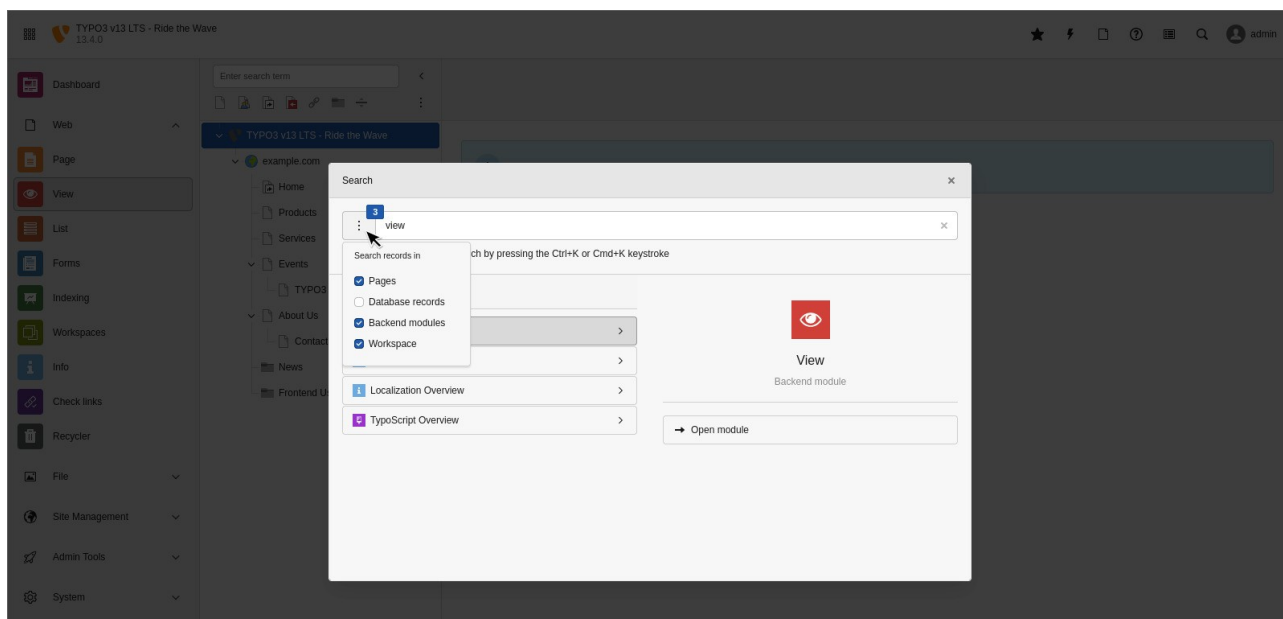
TYPO3 v13 LTS - Ride the Wave
13.4.0

admin

Dashboard
Web
Page
View
List
Forms
Indexing
Workspaces
Info
Check links
Recycler
File
Site Management
Admin Tools
System

Enter search term

TYPO3 v13 LTS - Ride the Wave
example.com
Home
Products
Services
Events
TYPO3
About Us
Contact
News
Frontend U

Search

3
view

Search records in
Pages
Database records
Backend modules
Workspace

ch by pressing the Ctrl+K or Cmd+K keystroke

Localization Overview
TypoScript Overview

View
Backend module

Open module